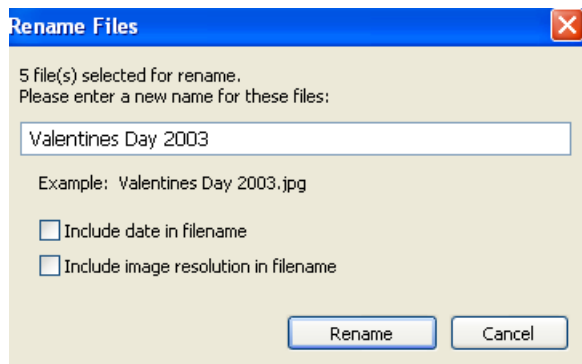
Rename Files

5 file(s) selected for rename.
Please enter a new name for these files:

Valentines Day 2003

Example: Valentines Day 2003.jpg

Include date in filename

Include image resolution in filename

Rename

Cancel